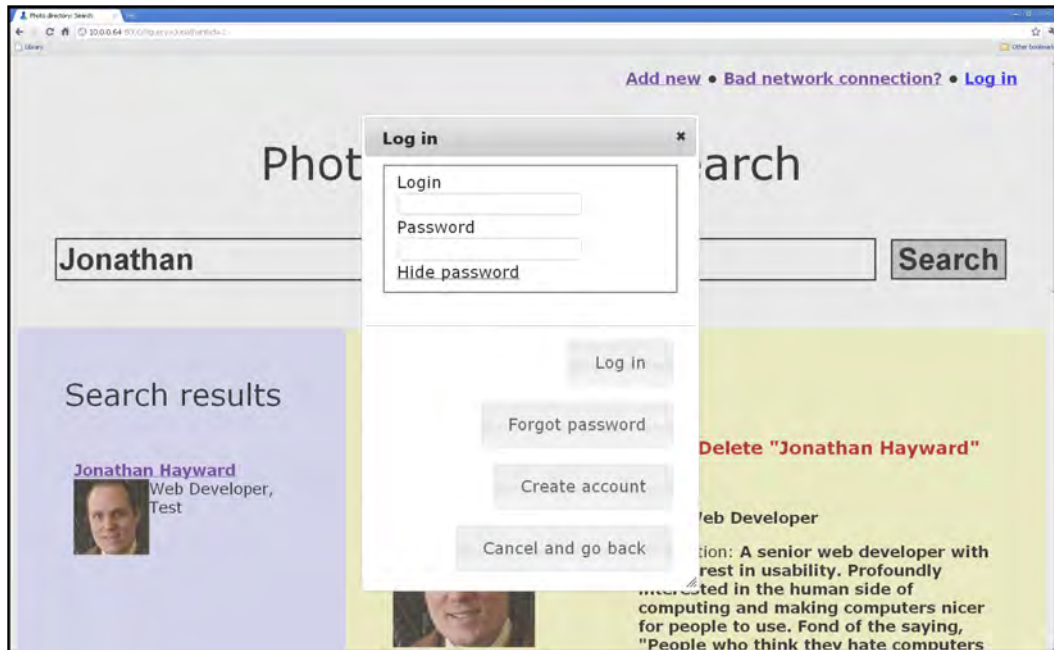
Photo directory: Search

10.0.0.64 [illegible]

Library

Other bookmarks

Add new • Bad network connection? • Log in

Phot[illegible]arch

Jonathan

Search

Search results

Jonathan Hayward
Web Developer, Test

Delete "Jonathan Hayward"

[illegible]eb Developer

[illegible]tion: A senior web developer with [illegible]rest in usability. Profoundly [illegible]sted in the human side of computing and making computers nicer for people to use. Fond of the saying, "People who think they hate computers

Log in

×

Login

Password

Hide password

Log in

Forgot password

Create account

Cancel and go back